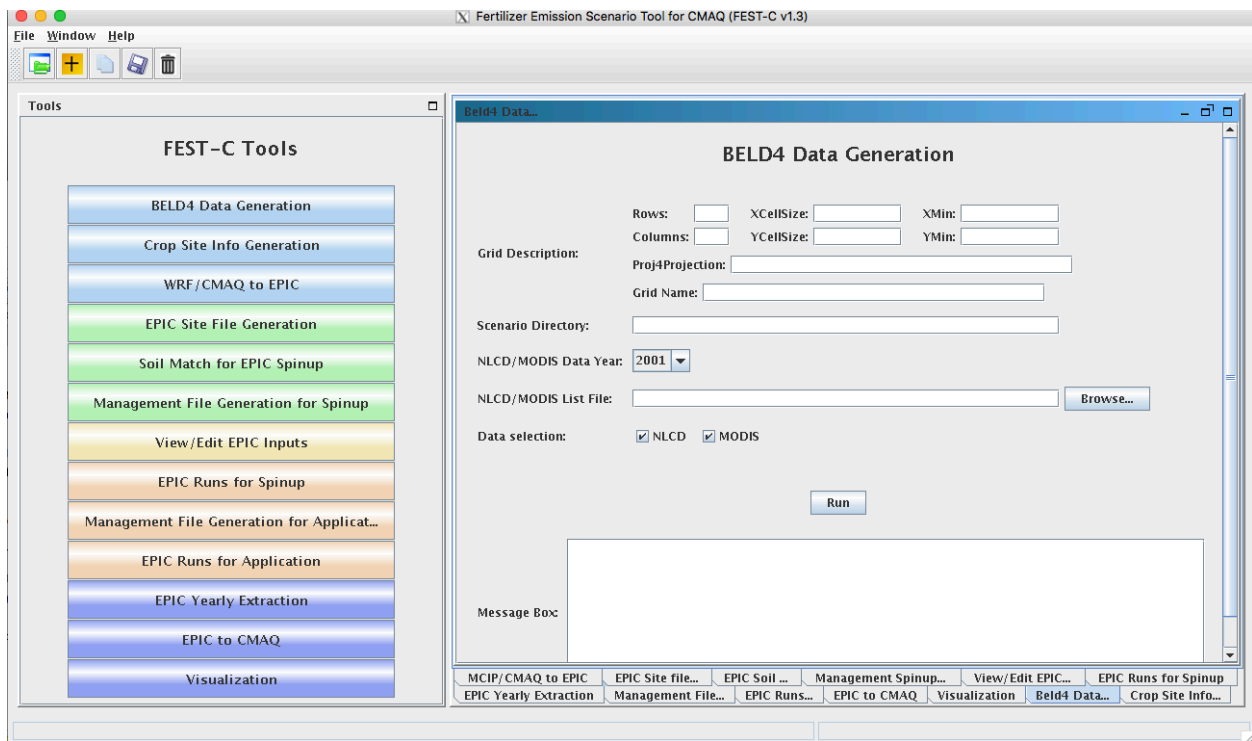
Fertilizer Emission Scenario Tool for CMAQ (FEST-C v1.3)

File Window Help

Tools

FEST-C Tools

BELD4 Data Generation
Crop Site Info Generation
WRF/CMAQ to EPIC
EPIC Site File Generation
Soil Match for EPIC Spinup
Management File Generation for Spinup
View/Edit EPIC Inputs
EPIC Runs for Spinup
Management File Generation for Applicat...
EPIC Runs for Application
EPIC Yearly Extraction
EPIC to CMAQ
Visualization

Beld4 Data...

BELD4 Data Generation

Grid Description:
Rows:
XCellSize:
XMin:
Columns:
YCellSize:
YMin:
Proj4Projection:
Grid Name:

Scenario Directory:

NLCD/MODIS Data Year: 2001

NLCD/MODIS List File:
Browse...

Data selection: NLCD MODIS

Run

Message Box:

MCIP/CMAQ to EPIC | EPIC Site file... | EPIC Soil ... | Management Spinup... | View/Edit EPIC... | EPIC Runs for Spinup
EPIC Yearly Extraction | Management File... | EPIC Runs... | EPIC to CMAQ | Visualization | Beld4 Data... | Crop Site Info...